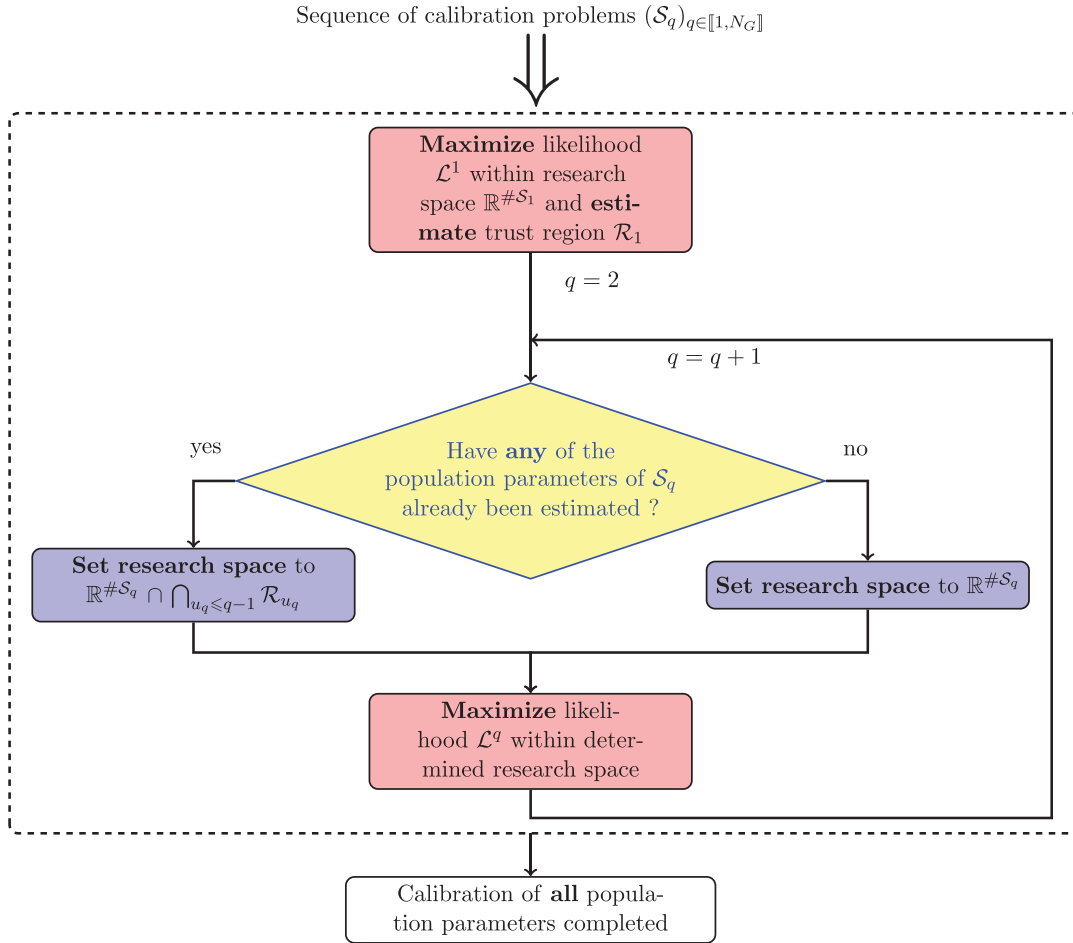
Sequence of calibration problems $(\mathcal{S}_q)_{q\in[\![1,N_G]\!]}$

**Maximize** likelihood $\mathcal{L}^1$ within research space $\mathbb{R}^{\#\mathcal{S}_1}$ and **estimate** trust region $\mathcal{R}_1$

$q = 2$

$q = q + 1$

yes

Have **any** of the population parameters of $\mathcal{S}_q$ already been estimated ?

no

**Set research space** to $\mathbb{R}^{\#\mathcal{S}_q} \cap \bigcap_{u_q \leqslant q-1} \mathcal{R}_{u_q}$

**Set research space** to $\mathbb{R}^{\#\mathcal{S}_q}$

**Maximize** likelihood $\mathcal{L}^q$ within determined research space

Calibration of **all** population parameters completed